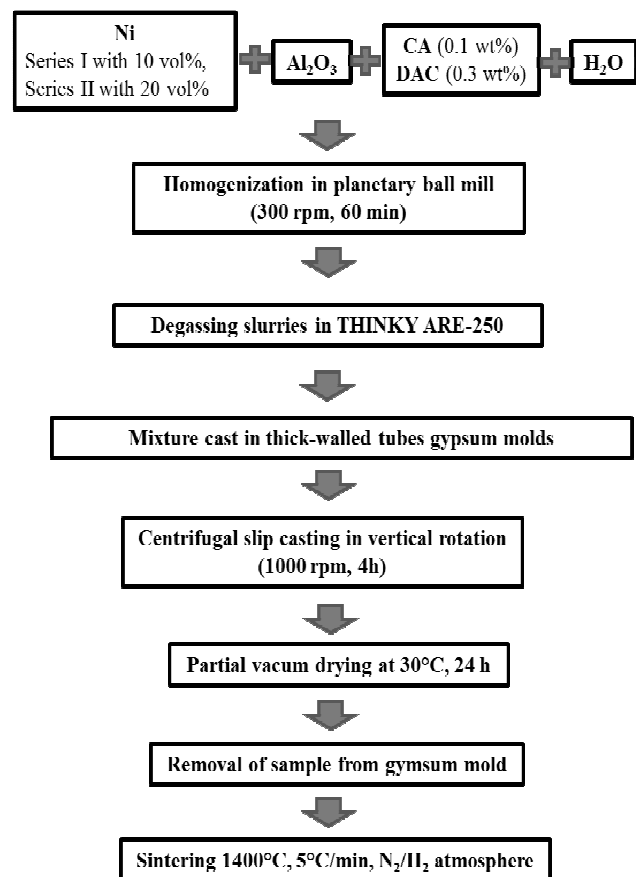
Ni
Series I with 10 vol%,
Series II with 20 vol%

$Al_2O_3$

CA (0.1 wt%)
DAC (0.3 wt%)

$H_2O$

Homogenization in planetary ball mill
(300 rpm, 60 min)

Degassing slurries in THINKY ARE-250

Mixture cast in thick-walled tubes gypsum molds

Centrifugal slip casting in vertical rotation
(1000 rpm, 4h)

Partial vacum drying at 30°C, 24 h

Removal of sample from gymsum mold

Sintering 1400°C, 5°C/min, $N_2/H_2$ atmosphere